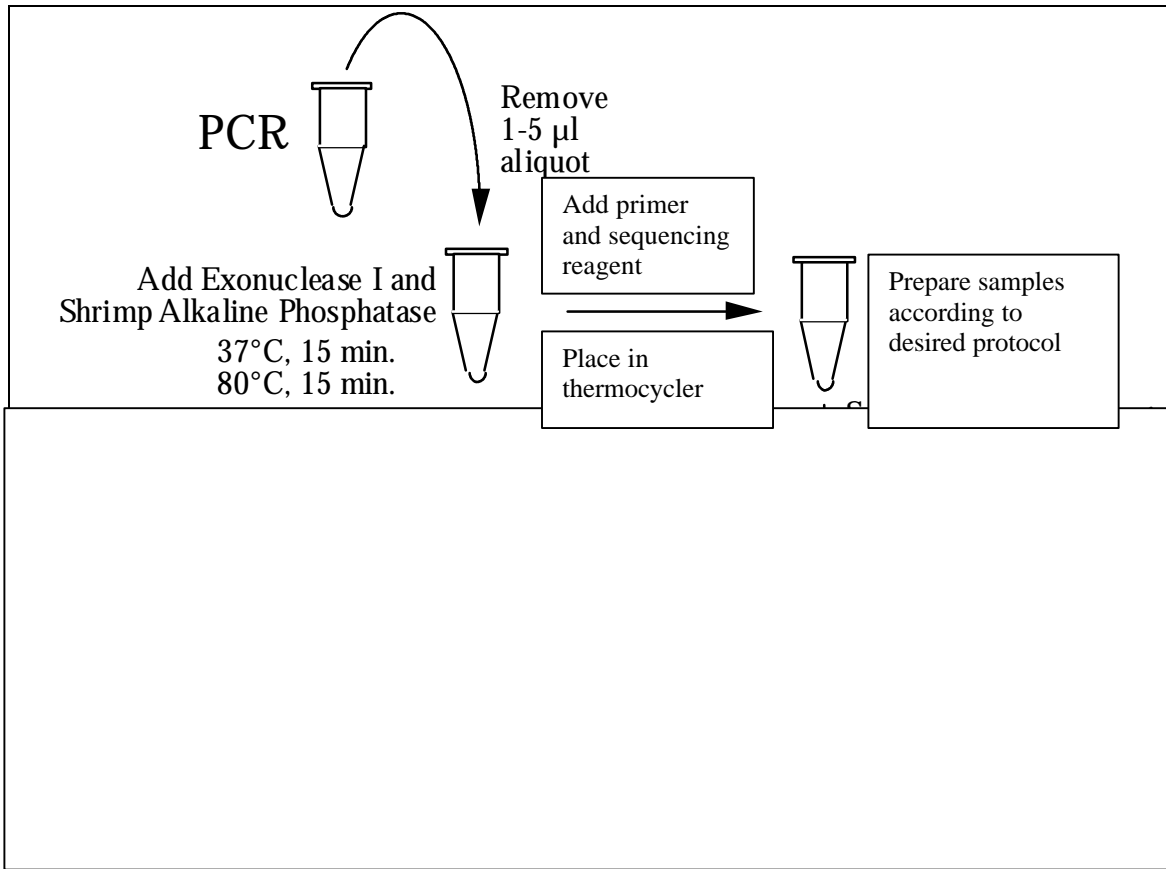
PCR

Remove 1-5 µl aliquot

Add Exonuclease I and Shrimp Alkaline Phosphatase
37°C, 15 min.
80°C, 15 min.

Add primer and sequencing reagent

Place in thermocycler

Prepare samples according to desired protocol